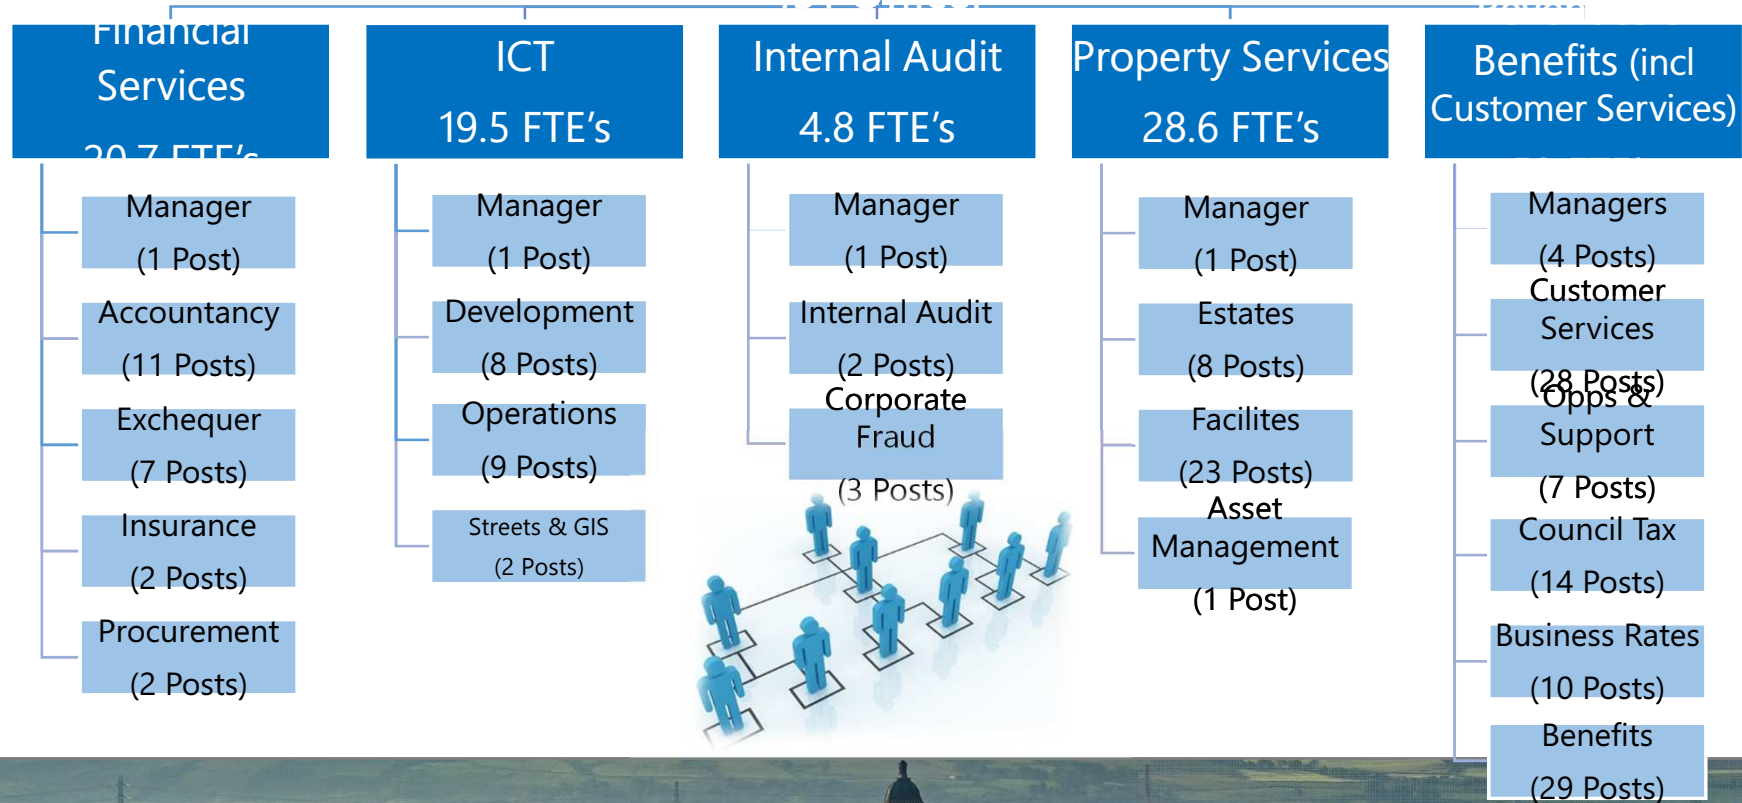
Financial Services

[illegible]

ICT

19.5 FTE's

Internal Audit

4.8 FTE's

Property Services

28.6 FTE's

Benefits (incl Customer Services)

Manager

(1 Post)

Accountancy

(11 Posts)

Exchequer

(7 Posts)

Insurance

(2 Posts)

Procurement

(2 Posts)

Manager

(1 Post)

Development

(8 Posts)

Operations

(9 Posts)

Streets & GIS

(2 Posts)

Manager

(1 Post)

Internal Audit

(2 Posts)

Corporate Fraud

(3 Posts)

Manager

(1 Post)

Estates

(8 Posts)

Facilites

(23 Posts)

Asset Management

(1 Post)

Managers

(4 Posts)

Customer Services

(28 Posts)

Opps & Support

(7 Posts)

Council Tax

(14 Posts)

Business Rates

(10 Posts)

Benefits

(29 Posts)